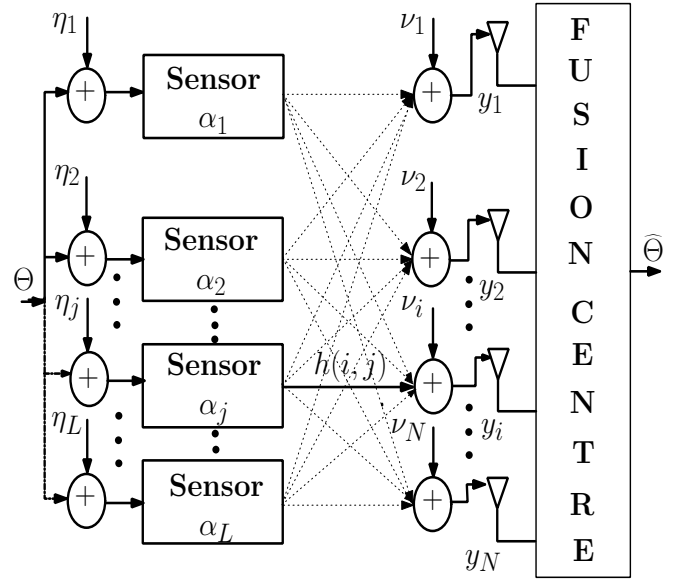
$\eta_1$
Sensor $\alpha_1$
$\eta_2$
Sensor $\alpha_2$
$\Theta$
$\eta_j$
Sensor $\alpha_j$
$\eta_L$
Sensor $\alpha_L$
$\nu_1$
$y_1$
$\nu_2$
$y_2$
$\nu_i$
$h(i,j)$
$\nu_N$
$y_i$
$y_N$
FUSION CENTRE
$\widehat{\Theta}$